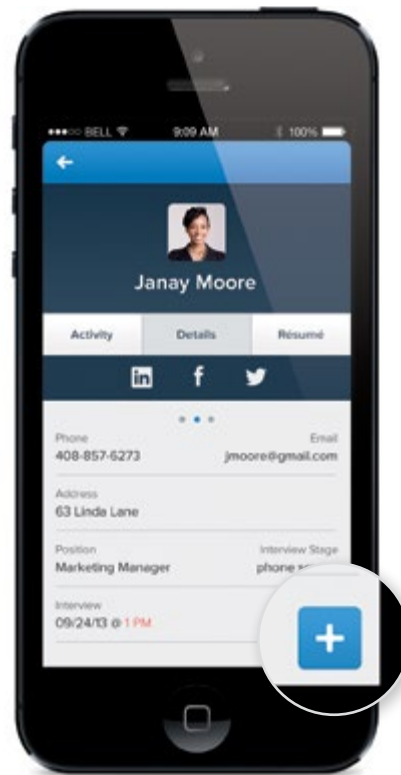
BELL 9:09 AM 100%

Janay Moore

Activity Details Résumé

in f

Phone
408-857-6273

Email
jmoore@gmail.com

Address
63 Linda Lane

Position
Marketing Manager

Interview Stage
phone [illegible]

Interview
09/24/13 @ 1 PM

+